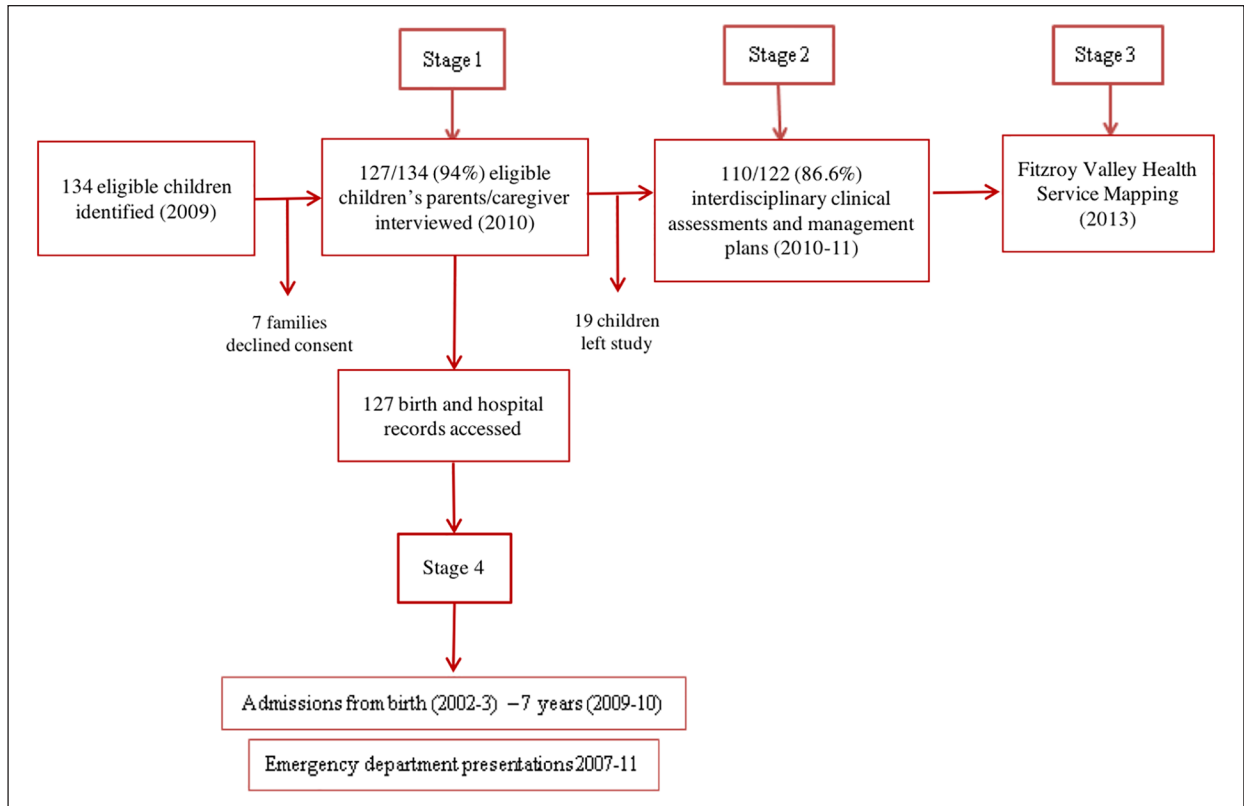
Stage 1

Stage 2

Stage 3

134 eligible children identified (2009)

127/134 (94%) eligible children's parents/caregiver interviewed (2010)

110/122 (86.6%) interdisciplinary clinical assessments and management plans (2010-11)

Fitzroy Valley Health Service Mapping (2013)

7 families declined consent

19 children left study

127 birth and hospital records accessed

Stage 4

Admissions from birth (2002-3) – 7 years (2009-10)

Emergency department presentations 2007-11